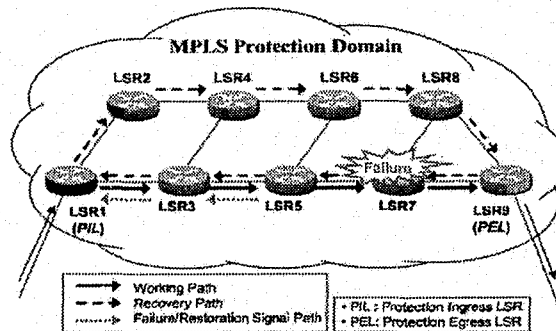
MPLS Protection Domain

LSR2

LSR4

LSR6

LSR8

Failure

LSR1
(PIL)

LSR3

LSR5

LSR7

LSR9
(PEL)

Working Path
Recovery Path
Failure/Restoration Signal Path

• PIL : Protection Ingress LSR
• PEL: Protection Egress LSR